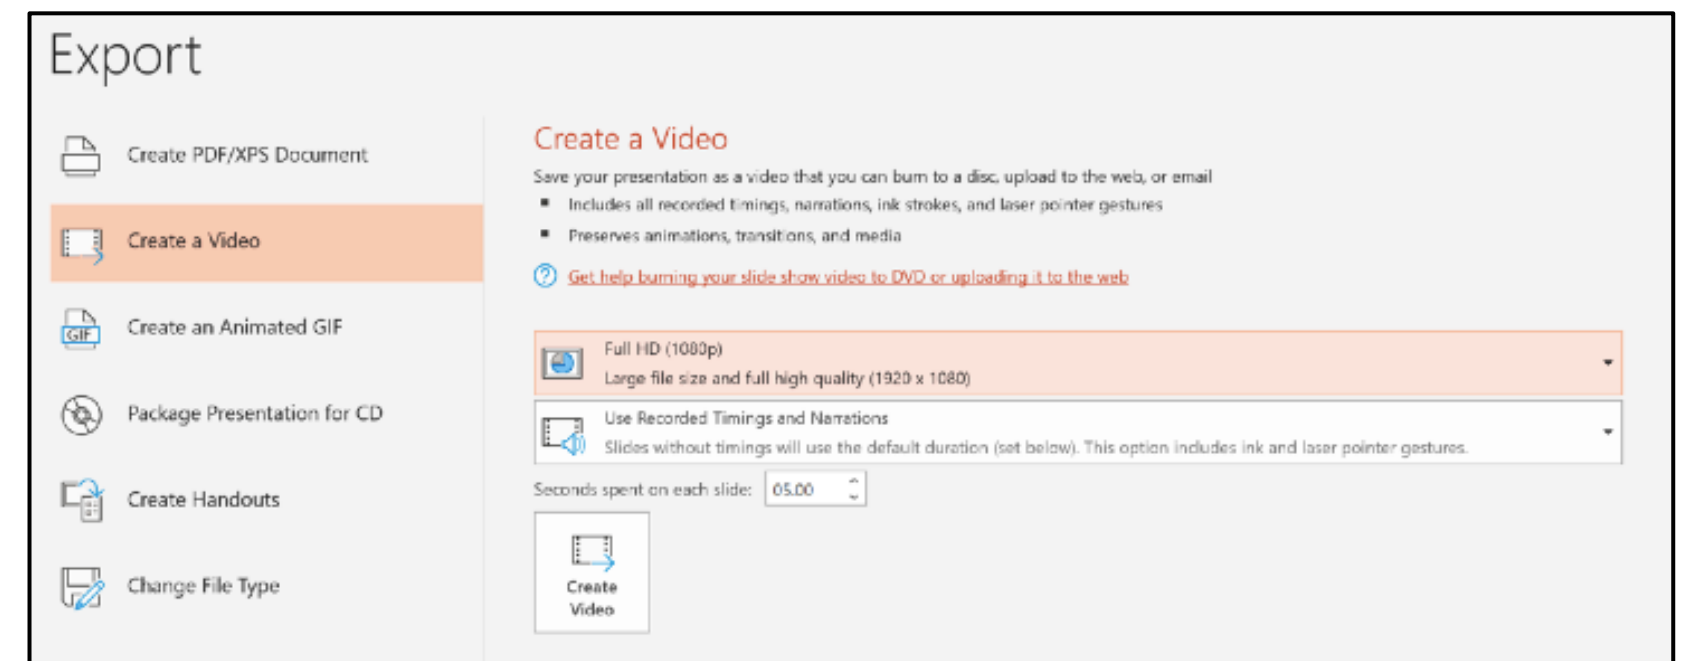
Export

Create PDF/XPS Document

Create a Video

Create an Animated GIF

Package Presentation for CD

Create Handouts

Change File Type

Create a Video

Save your presentation as a video that you can burn to a disc, upload to the web, or email

- Includes all recorded timings, narrations, ink strokes, and laser pointer gestures
- Preserves animations, transitions, and media

Get help burning your slide show video to DVD or uploading it to the web

Full HD (1080p)
Large file size and full high quality (1920 x 1080)

Use Recorded Timings and Narrations
Slides without timings will use the default duration (set below). This option includes ink and laser pointer gestures.

Seconds spent on each slide: 05.00

Create Video